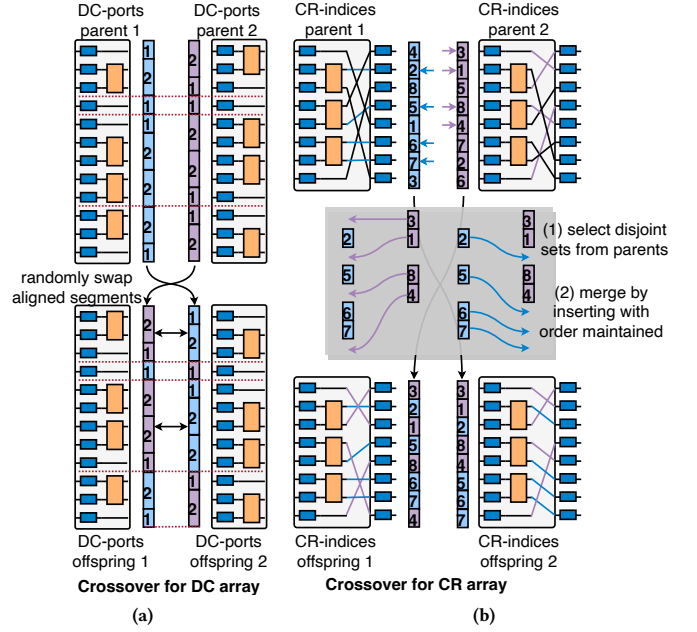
DC-ports parent 1

DC-ports parent 2

1 2 1 1 2 2 2 1

2 2 1 2 1 1 2 2

randomly swap aligned segments

2 1 1 2 2 1 2 1

1 2 1 1 2 2 1 2

DC-ports offspring 1

DC-ports offspring 2

Crossover for DC array

(a)

CR-indices parent 1

CR-indices parent 2

4 2 8 5 1 6 7 3

3 1 5 8 4 7 2 6

3 1

2

8 4

5

6 7

2

5

6 7

3 1

8 4

(1) select disjoint sets from parents

(2) merge by inserting with order maintained

3 2 1 5 8 6 7 4

3 1 2 8 4 5 6 7

CR-indices offspring 1

CR-indices offspring 2

Crossover for CR array

(b)